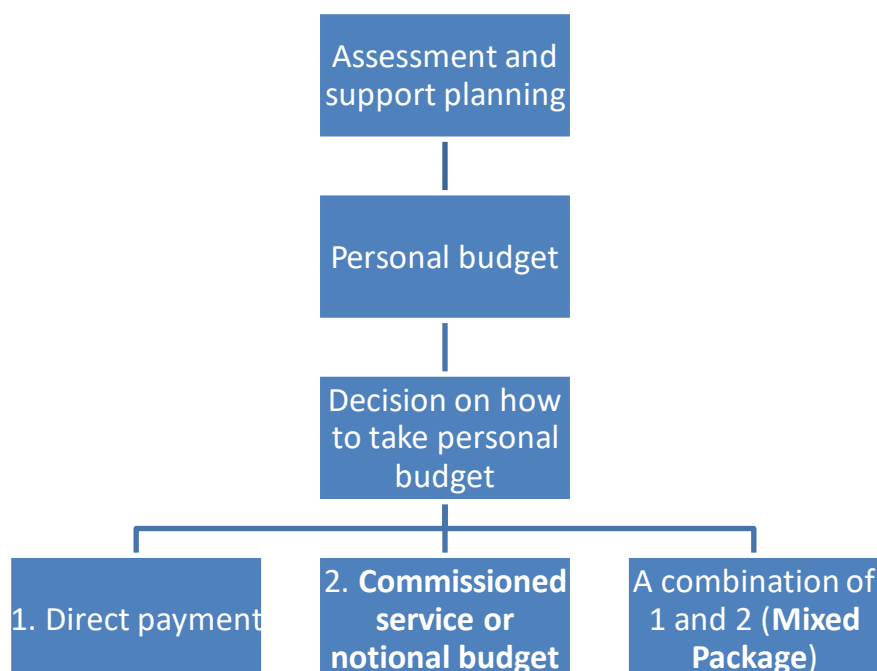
Assessment and support planning

Personal budget

Decision on how to take personal budget

1. Direct payment

2. **Commissioned service or notional budget**

A combination of 1 and 2 (**Mixed Package**)